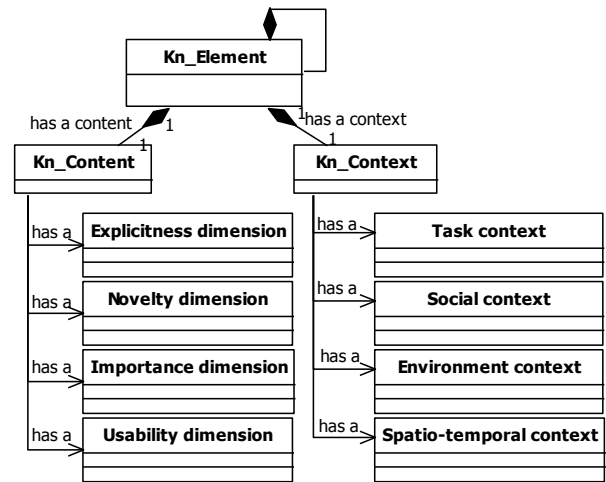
Kn_Element

has a content 1

1

1 has a context

1

Kn_Content

Kn_Context

has a Explicitness dimension

has a Novelty dimension

has a Importance dimension

has a Usability dimension

has a Task context

has a Social context

has a Environment context

has a Spatio-temporal context